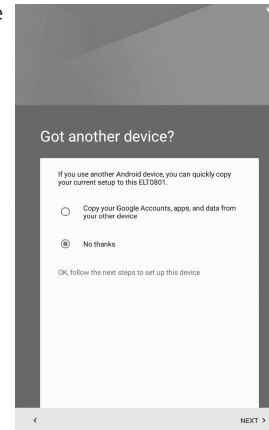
e

Got another device?

If you use another Android device, you can quickly copy your current setup to this ELT0801.

Copy your Google Accounts, apps, and data from your other device

No thanks

OK, follow the next steps to set up this device

<

NEXT >